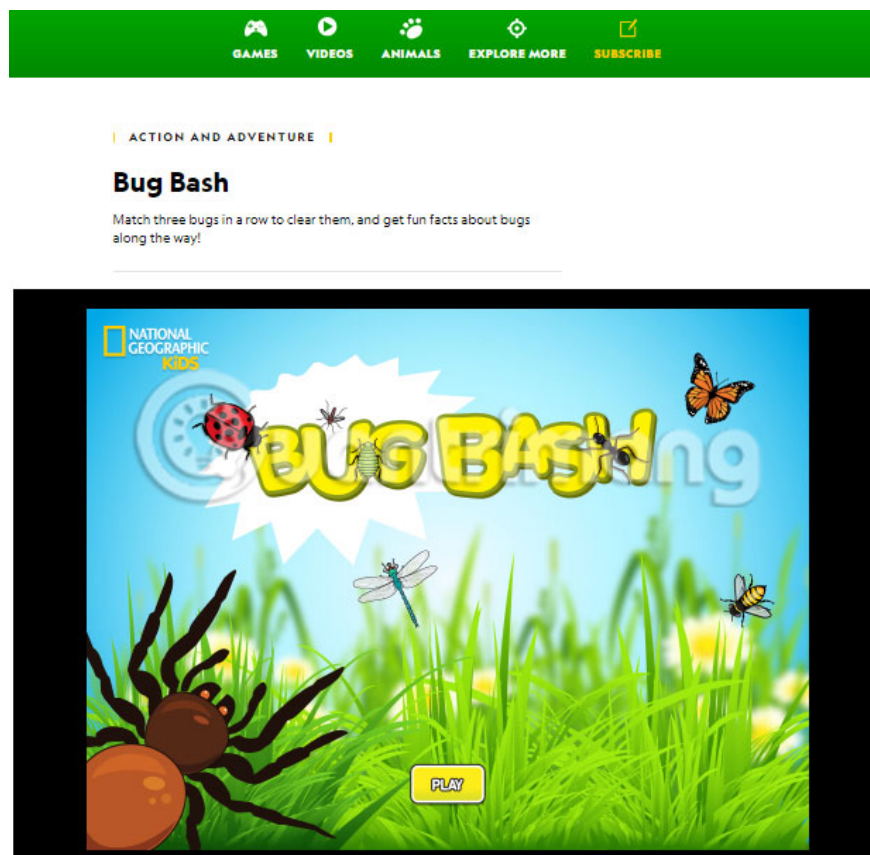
GAMES VIDEOS ANIMALS EXPLORE MORE SUBSCRIBE

ACTION AND ADVENTURE

Bug Bash

Match three bugs in a row to clear them, and get fun facts about bugs along the way!

NATIONAL GEOGRAPHIC KIDS

BUG BASH

PLAY